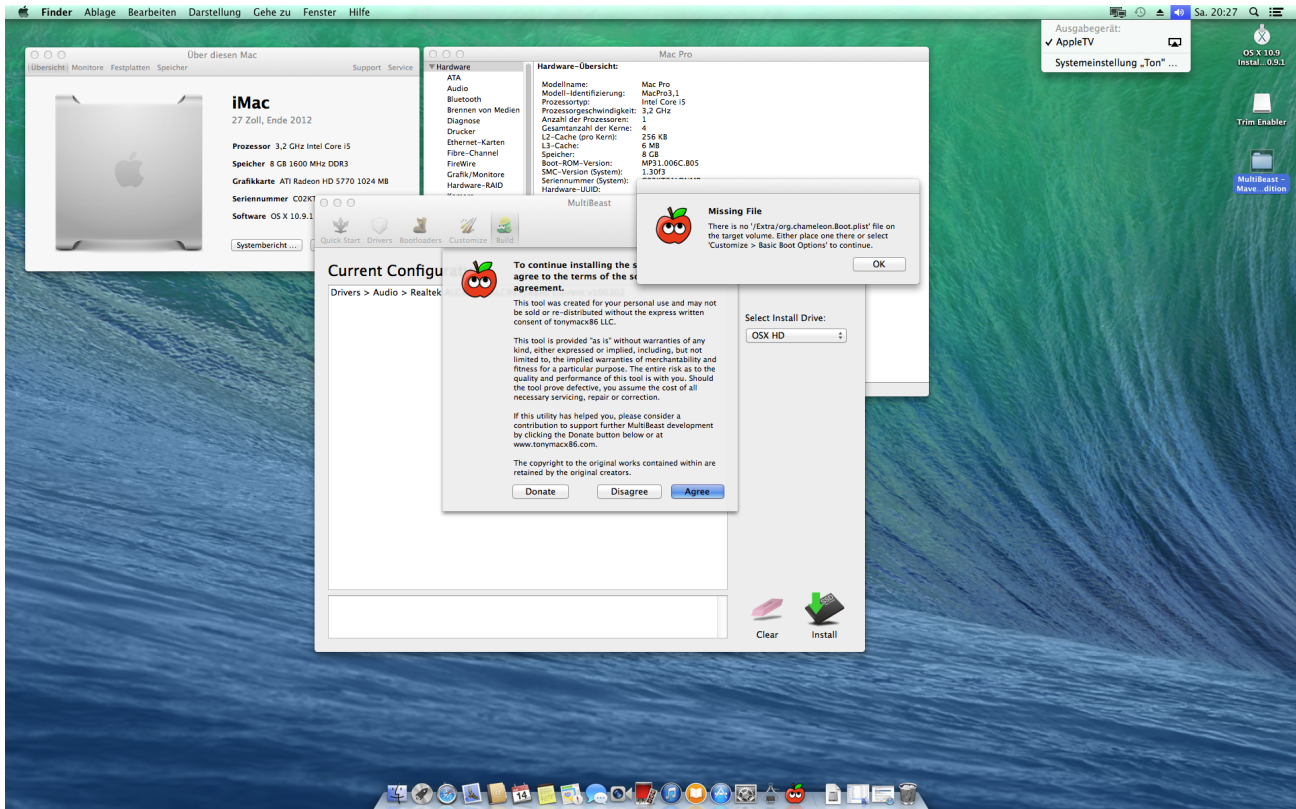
Finder Ablage Bearbeiten Darstellung Gehe zu Fenster Hilfe

Sa. 20:27

Ausgabegerät:
✓ AppleTV
Systemeinstellung „Ton" …

OS X 10.9 Instal…0.9.1

Trim Enabler

MultiBeast – Mave…dition

Über diesen Mac

Übersicht Monitore Festplatten Speicher Support Service

iMac
27 Zoll, Ende 2012

Prozessor 3,2 GHz Intel Core i5
Speicher 8 GB 1600 MHz DDR3
Grafikkarte ATI Radeon HD 5770 1024 MB
Seriennummer C02KT
Software OS X 10.9.1

Systembericht …

Mac Pro

Hardware
ATA
Audio
Bluetooth
Brennen von Medien
Diagnose
Drucker
Ethernet-Karten
Fibre-Channel
FireWire
Grafik/Monitore
Hardware-RAID

Hardware-Übersicht:

| | |
|---|---|
| Modellname: | Mac Pro |
| Modell-Identifizierung: | MacPro3,1 |
| Prozessortyp: | Intel Core i5 |
| Prozessorgeschwindigkeit: | 3,2 GHz |
| Anzahl der Prozessoren: | 1 |
| Gesamtanzahl der Kerne: | 4 |
| L2-Cache (pro Kern): | 256 KB |
| L3-Cache: | 6 MB |
| Speicher: | 8 GB |
| Boot-ROM-Version: | MP31.006C.B05 |
| SMC-Version (System): | 1.30f3 |
| Seriennummer (System): | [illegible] |
| Hardware-UUID: | |

MultiBeast

Quick Start Drivers Bootloaders Customize Build

Current Configu

Drivers > Audio > Realtek

To continue installing the s agree to the terms of the s agreement.

This tool was created for your personal use and may not be sold or re-distributed without the express written consent of tonymacx86 LLC.

This tool is provided "as is" without warranties of any kind, either expressed or implied, including, but not limited to, the implied warranties of merchantability and fitness for a particular purpose. The entire risk as to the quality and performance of this tool is with you. Should the tool prove defective, you assume the cost of all necessary servicing, repair or correction.

If this utility has helped you, please consider a contribution to support further MultiBeast development by clicking the Donate button below or at www.tonymacx86.com.

The copyright to the original works contained within are retained by the original creators.

Donate Disagree Agree

Missing File

There is no '/Extra/org.chameleon.Boot.plist' file on the target volume. Either place one there or select 'Customize > Basic Boot Options' to continue.

OK

Select Install Drive:
OSX HD

Clear Install